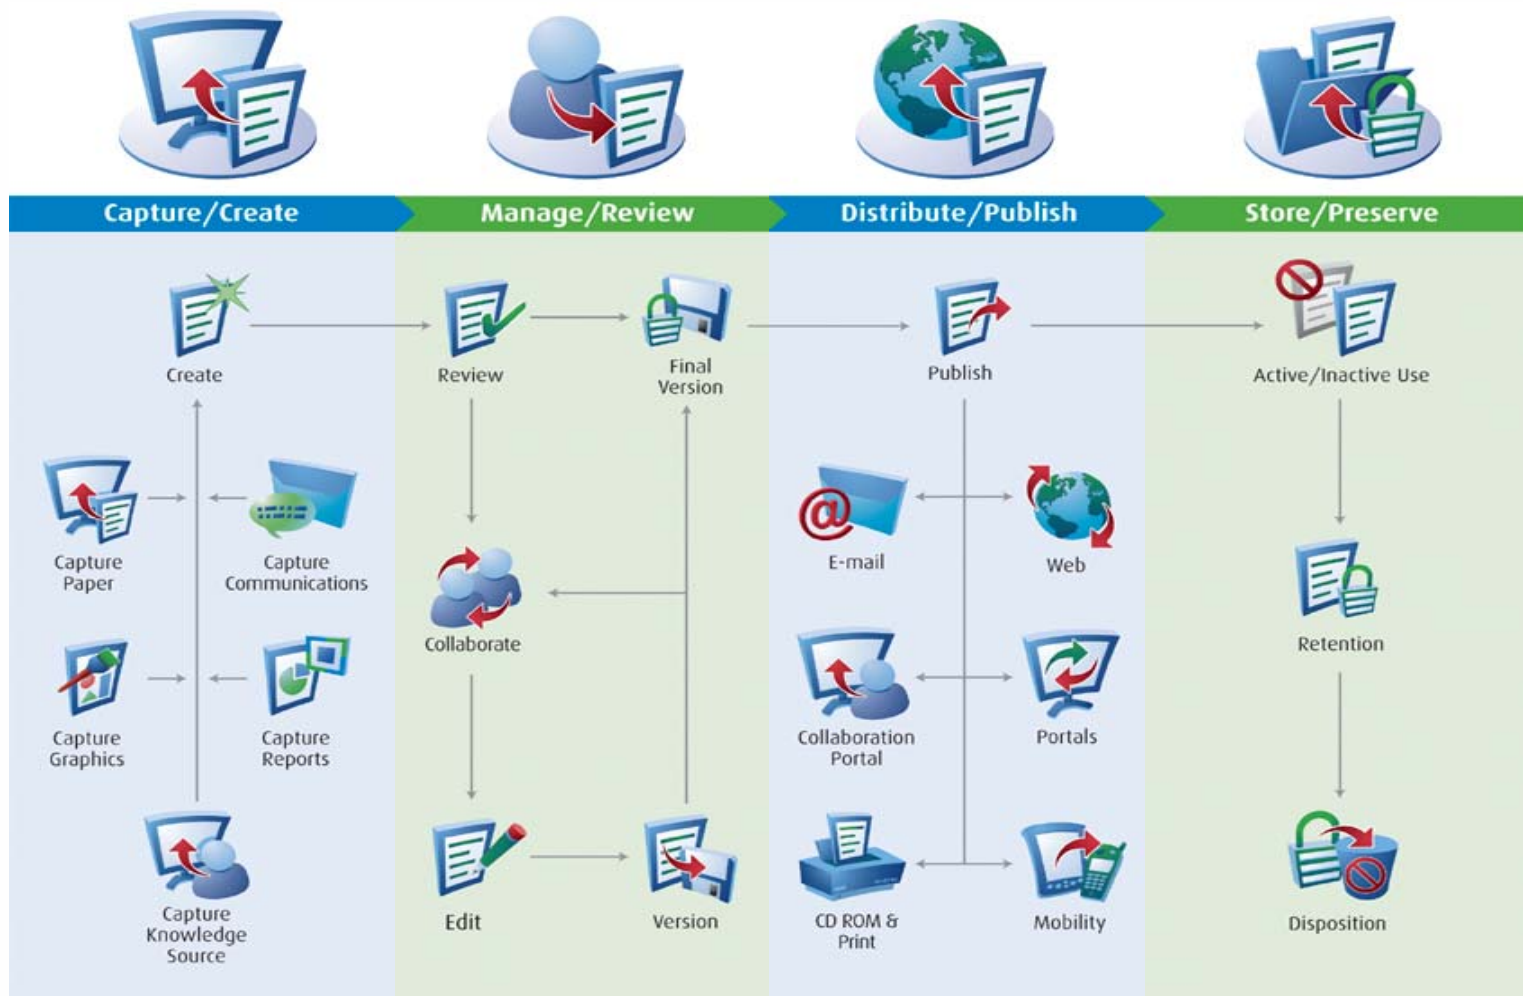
Capture/Create

Manage/Review

Distribute/Publish

Store/Preserve

Create

Capture Paper

Capture Communications

Capture Graphics

Capture Reports

Capture Knowledge Source

Review

Final Version

Collaborate

Edit

Version

Publish

E-mail

Web

Collaboration Portal

Portals

CD ROM & Print

Mobility

Active/Inactive Use

Retention

Disposition